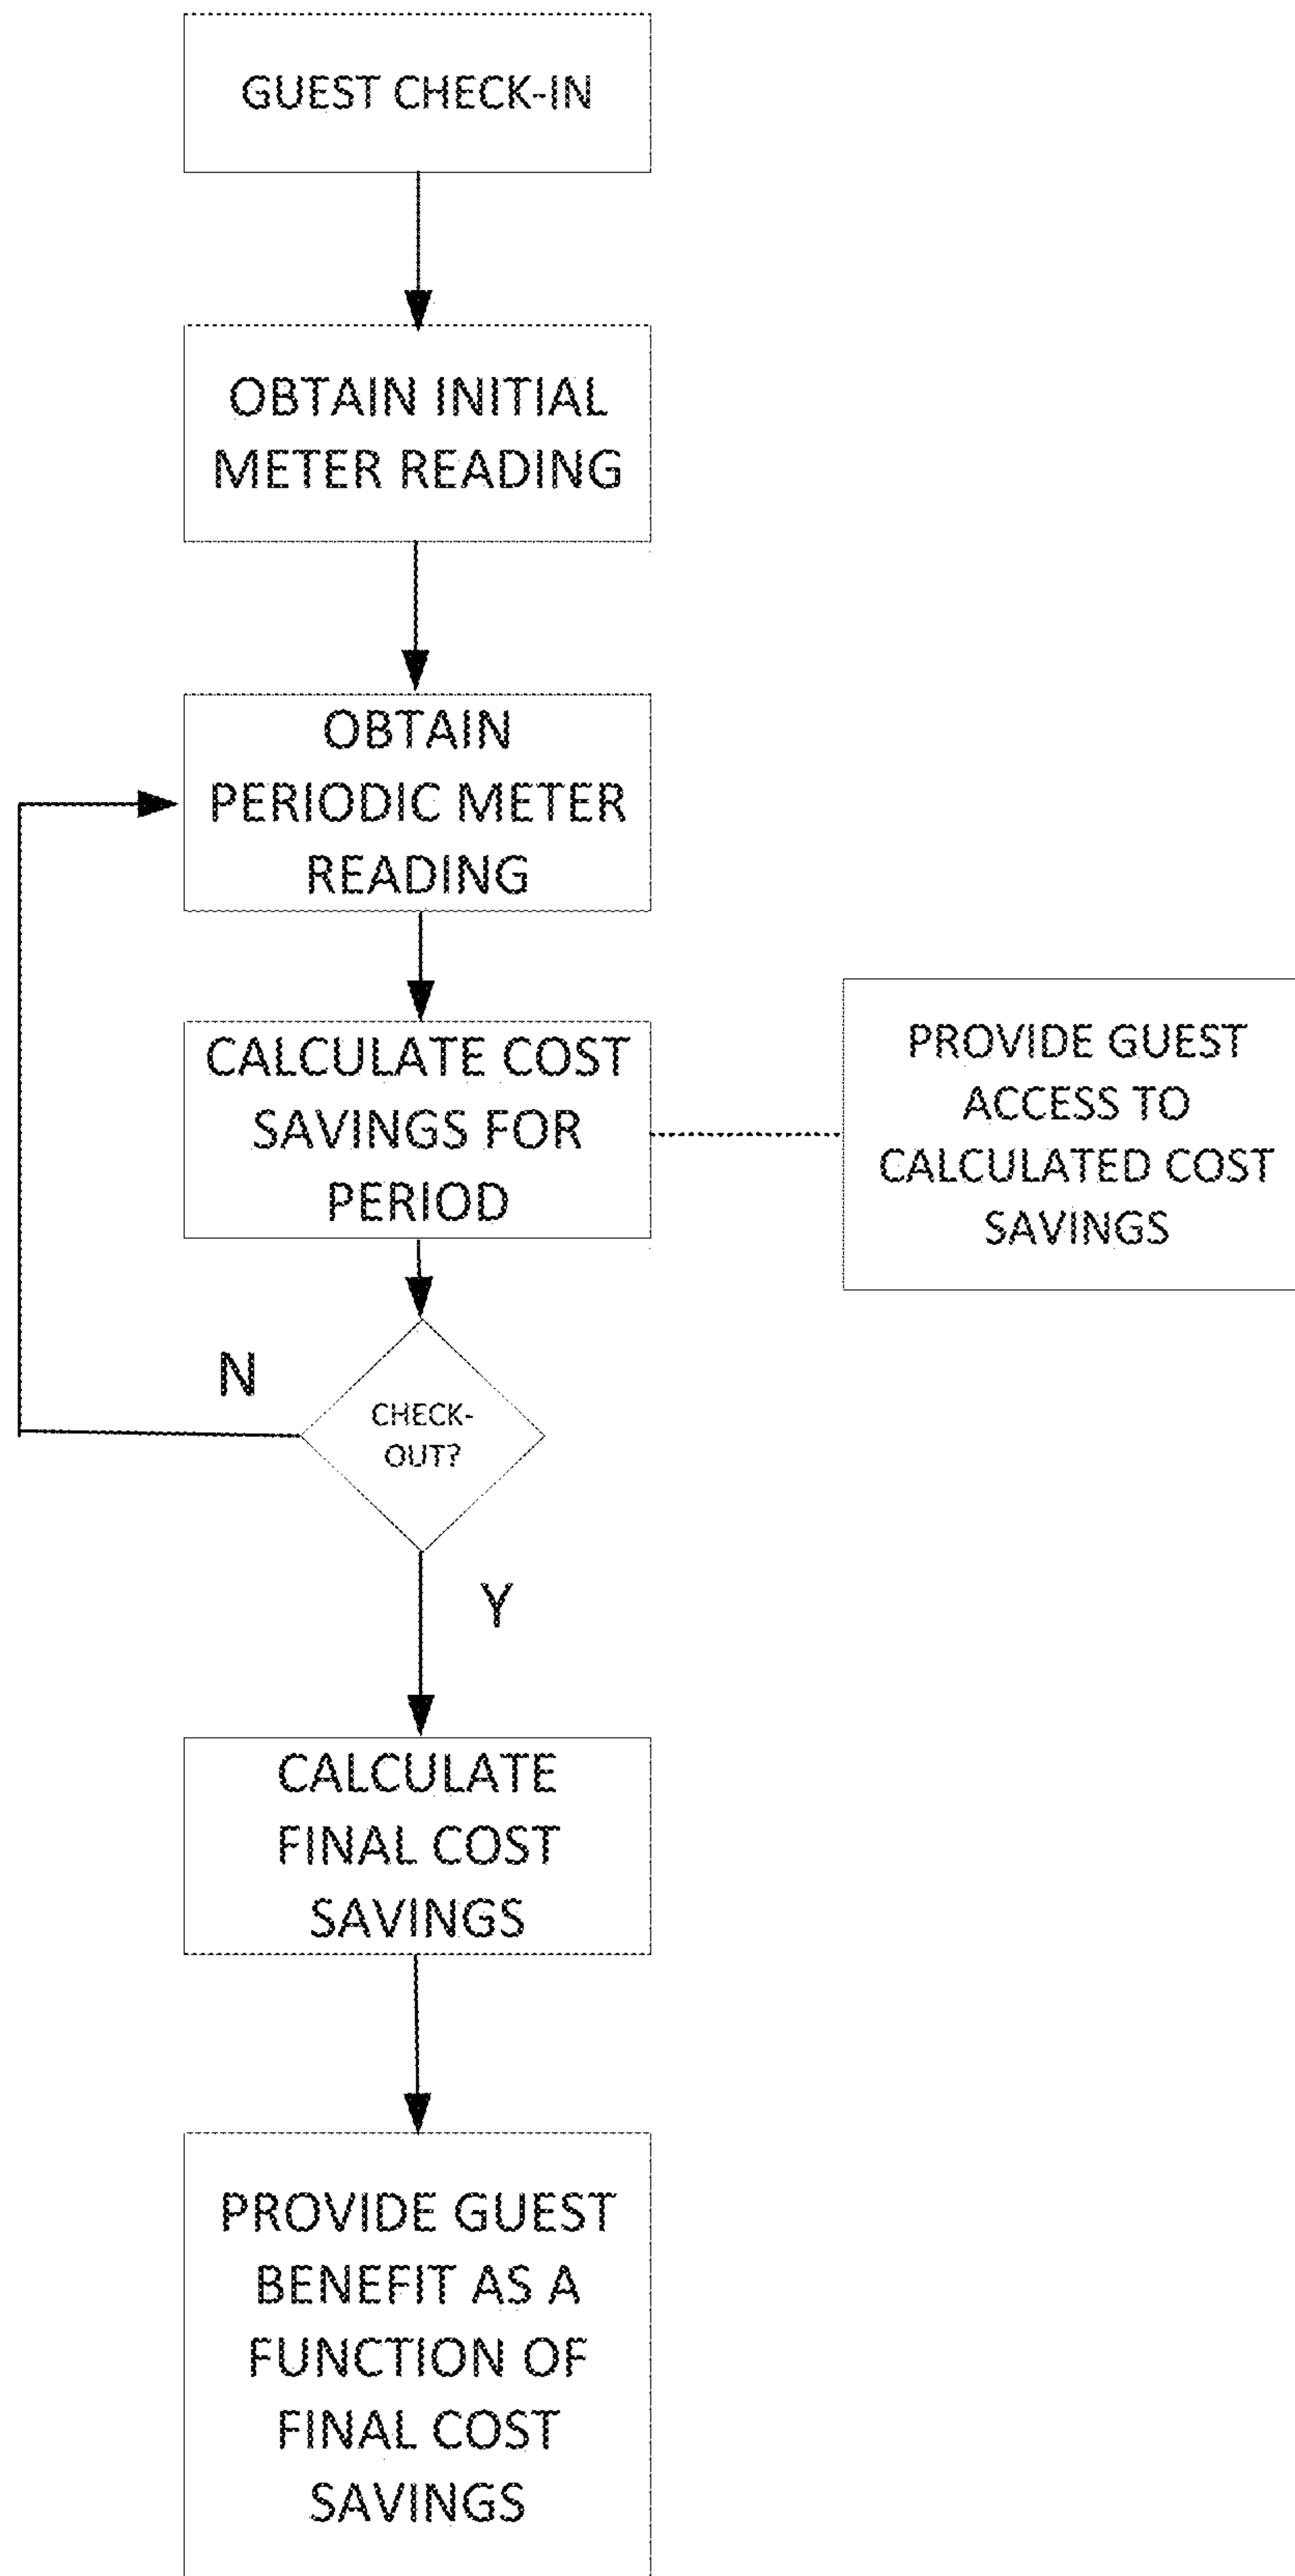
GUEST CHECK-IN

OBTAIN INITIAL METER READING

OBTAIN PERIODIC METER READING

CALCULATE COST SAVINGS FOR PERIOD

PROVIDE GUEST ACCESS TO CALCULATED COST SAVINGS

N

CHECK-OUT?

Y

CALCULATE FINAL COST SAVINGS

PROVIDE GUEST BENEFIT AS A FUNCTION OF FINAL COST SAVINGS